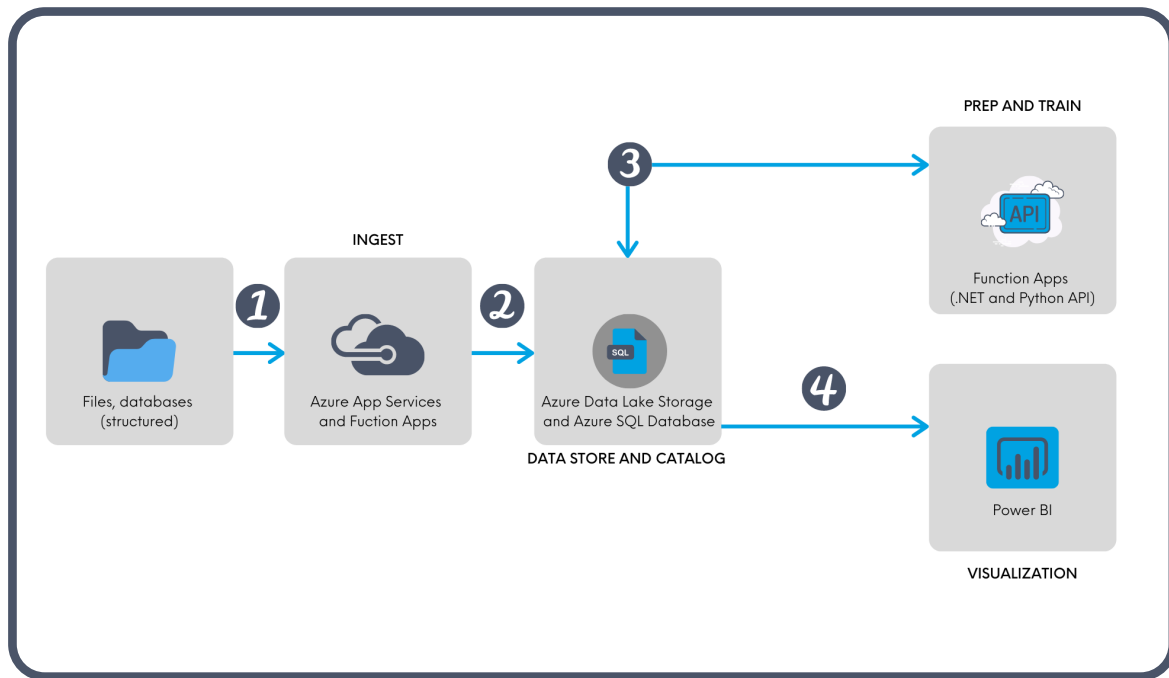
PREP AND TRAIN

3

API

Function Apps
(.NET and Python API)

INGEST

1

2

Files, databases
(structured)

Azure App Services
and Fuction Apps

SQL

Azure Data Lake Storage
and Azure SQL Database

DATA STORE AND CATALOG

4

Power BI

VISUALIZATION